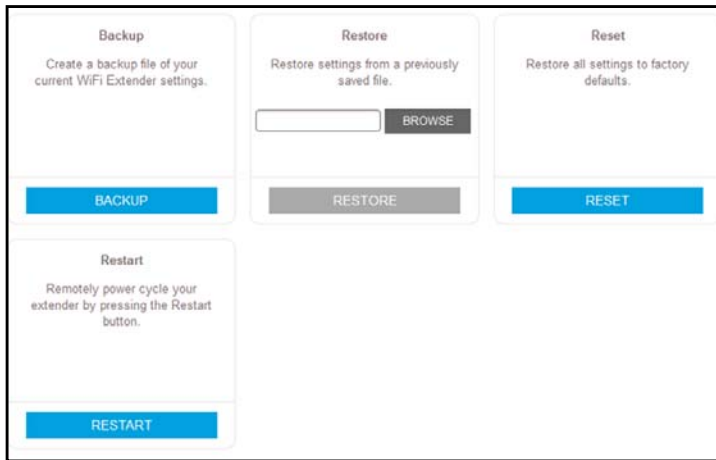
Backup

Create a backup file of your current WiFi Extender settings.

BACKUP

Restore

Restore settings from a previously saved file.

BROWSE

RESTORE

Reset

Restore all settings to factory defaults.

RESET

Restart

Remotely power cycle your extender by pressing the Restart button.

RESTART